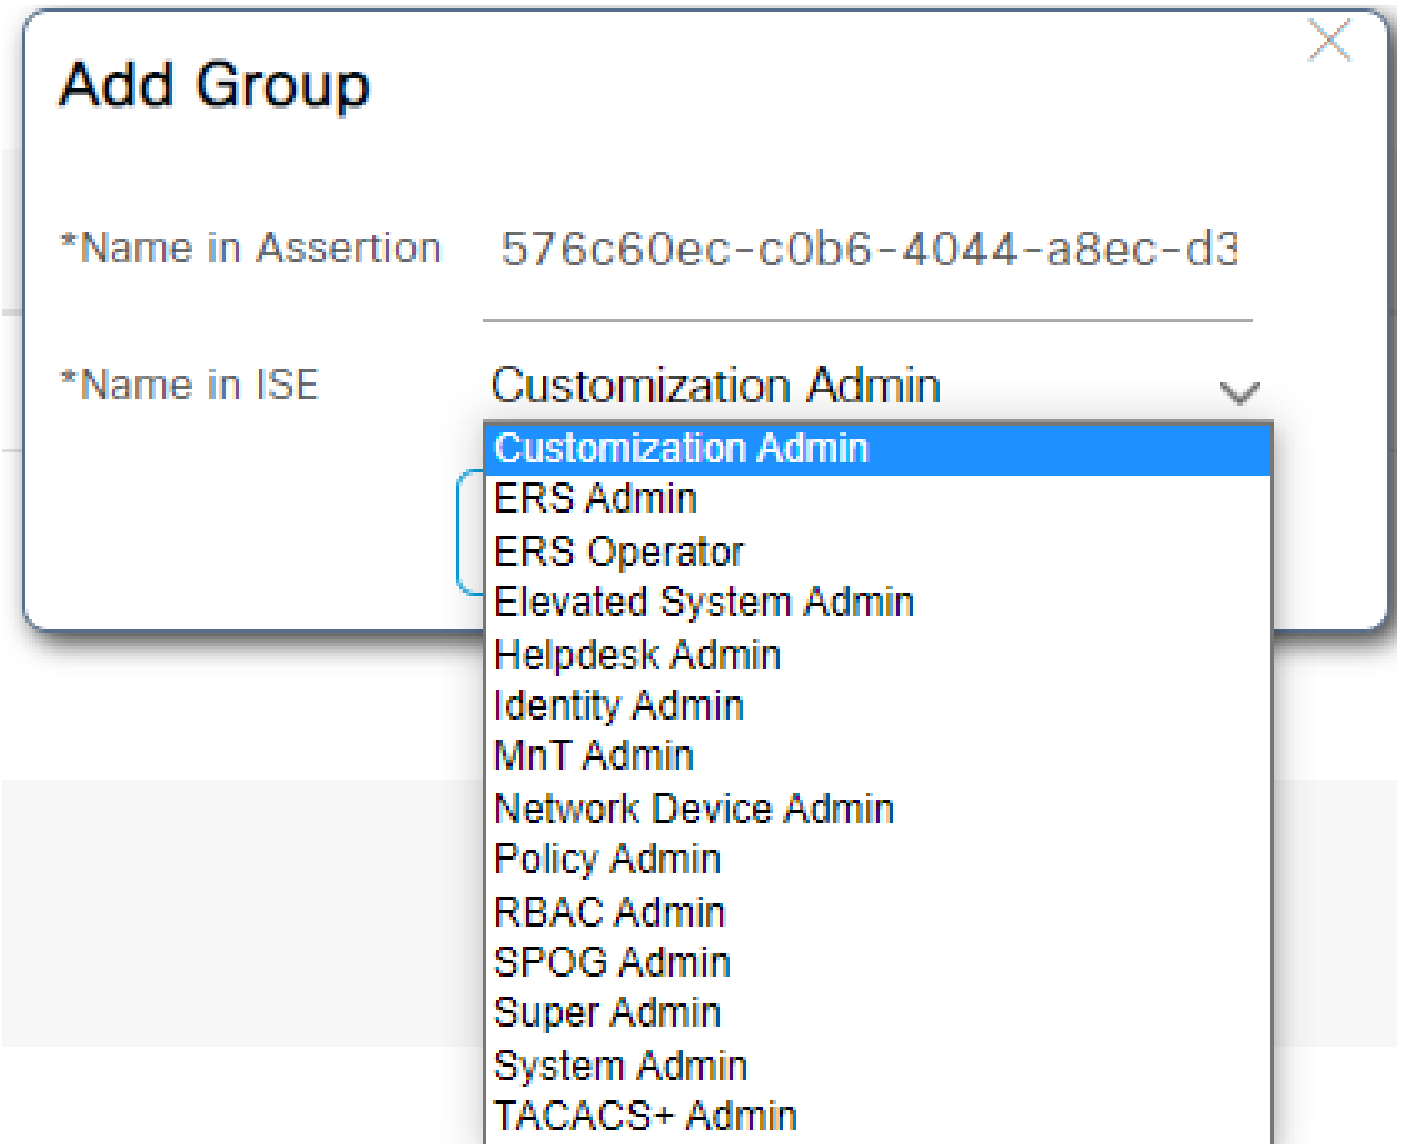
Add Group

*Name in Assertion 576c60ec-c0b6-4044-a8ec-d3

*Name in ISE Customization Admin

Customization Admin
ERS Admin
ERS Operator
Elevated System Admin
Helpdesk Admin
Identity Admin
MnT Admin
Network Device Admin
Policy Admin
RBAC Admin
SPOG Admin
Super Admin
System Admin
TACACS+ Admin